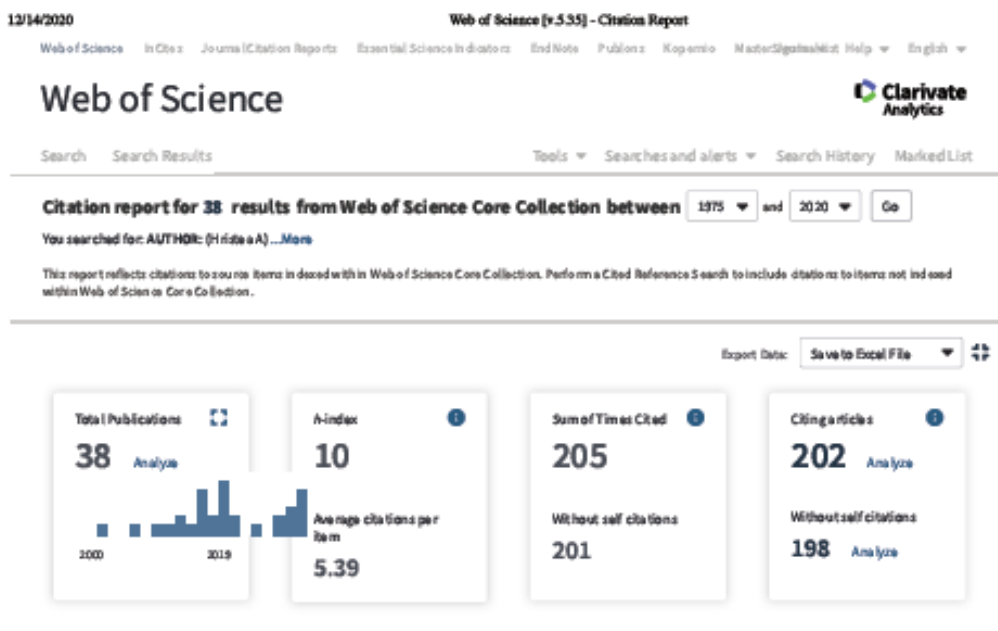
12/14/2020

Web of Science [v.5.35] - Citation Report

Web of Science InCites Journal Citation Reports Essential Science Indicators EndNote Publons Kopernio Master Journal List Sign In Help English

Web of Science

Clarivate Analytics

Search Search Results

Tools Searches and alerts Search History Marked List

Citation report for 38 results from Web of Science Core Collection between 1975 and 2020 Go

You searched for: AUTHOR: (Hristea A) ...More

This report reflects citations to source items indexed within Web of Science Core Collection. Perform a Cited Reference Search to include citations to items not indexed within Web of Science Core Collection.

Export Data: Save to Excel File

Total Publications
38 Analyze
2000 2019

h-index
10
Average citations per item
5.39

Sum of Times Cited
205
Without self citations
201

Citing articles
202 Analyze
Without self citations
198 Analyze